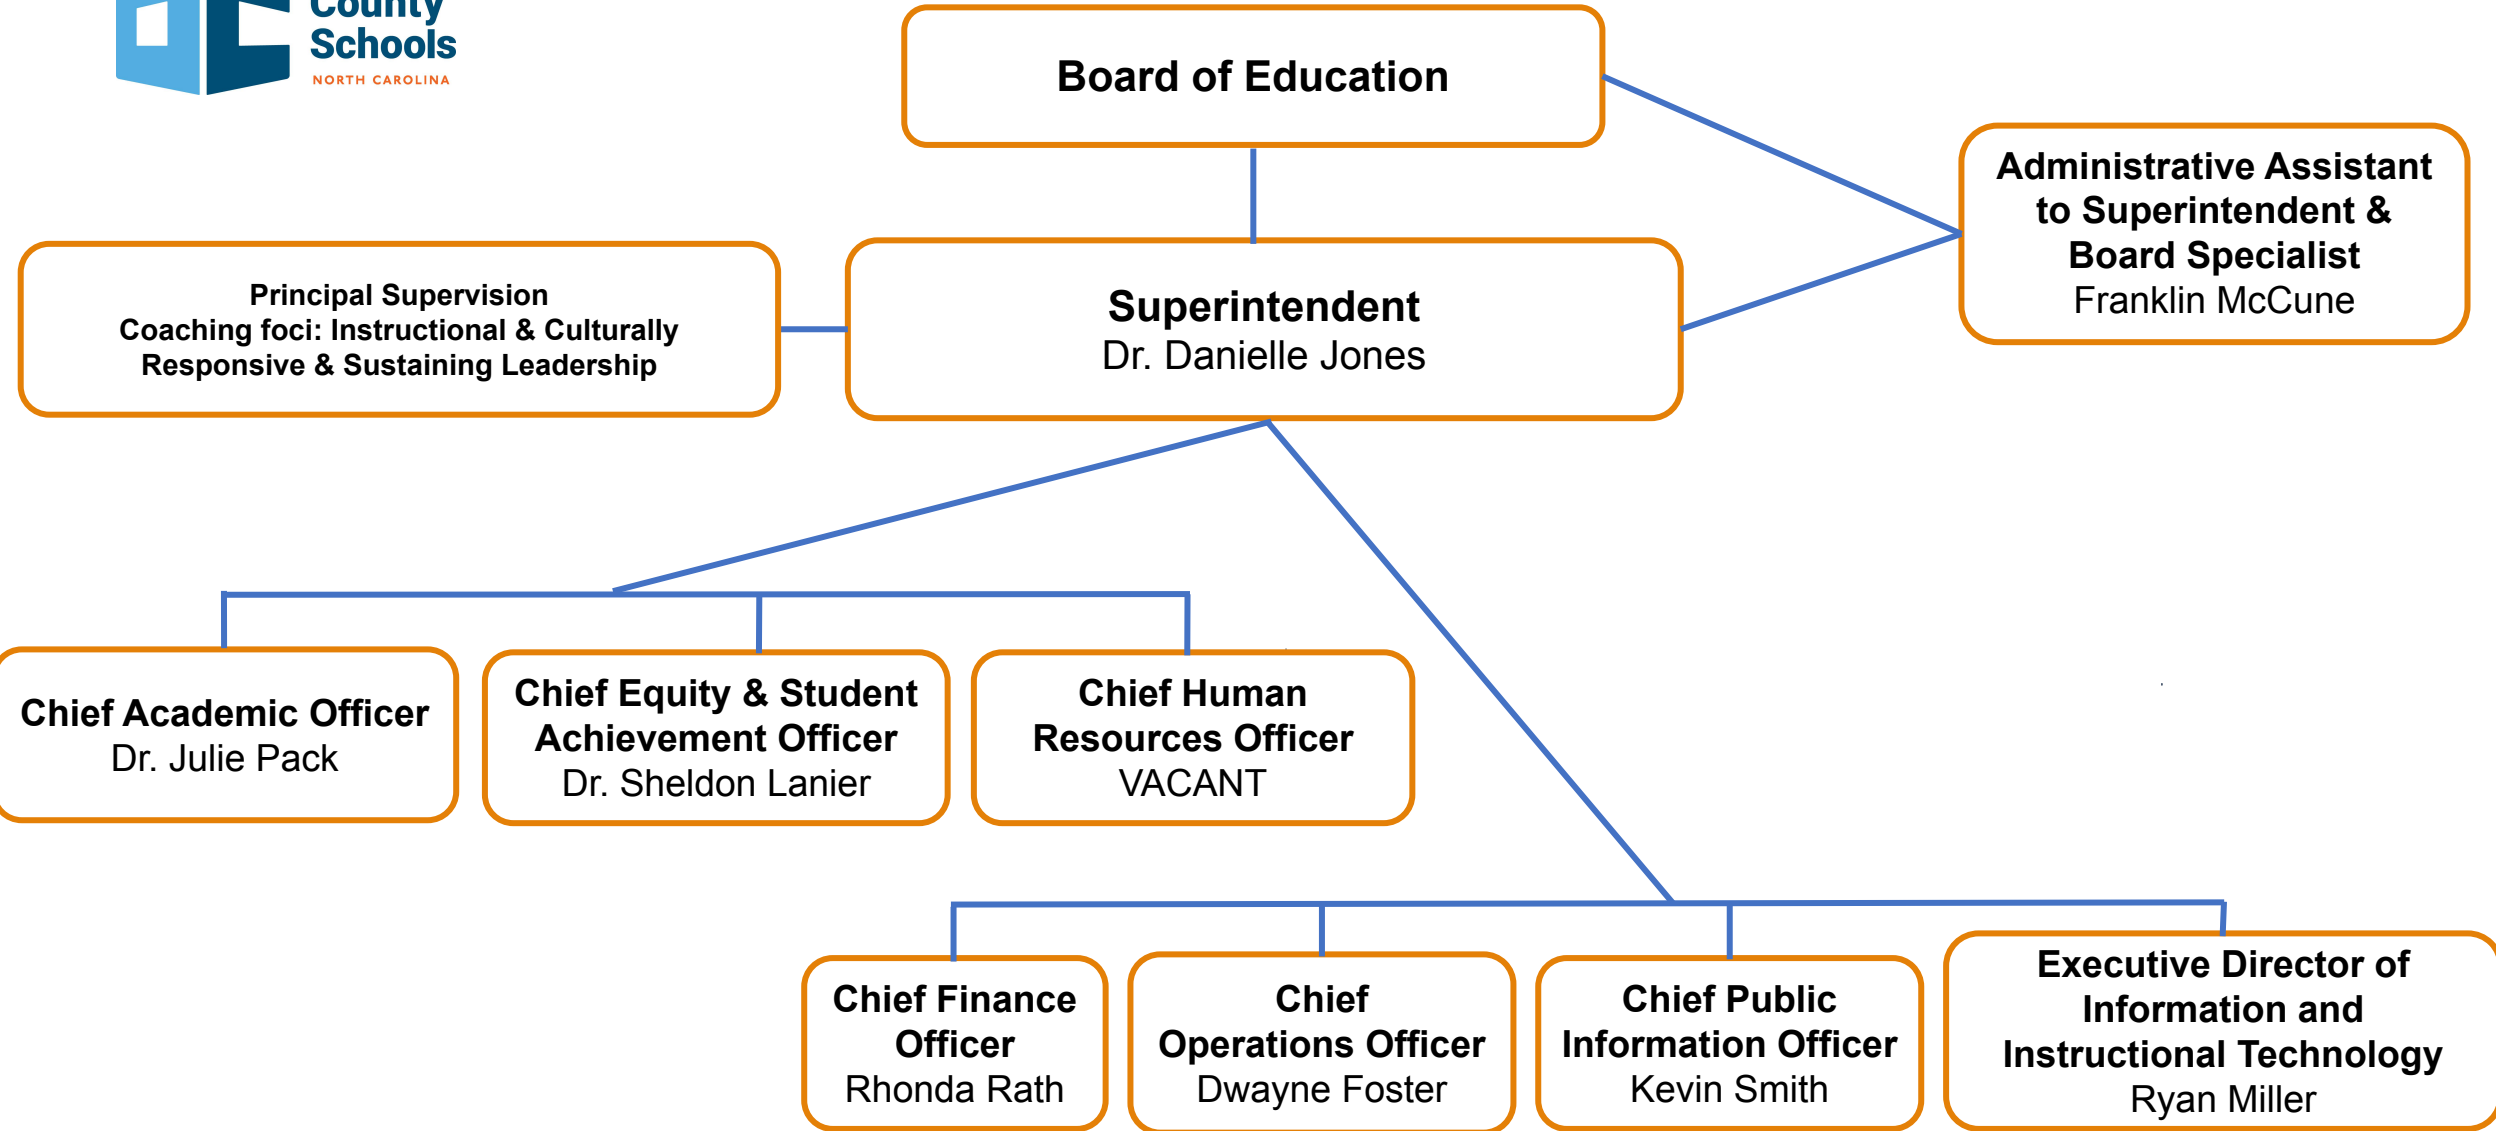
County
Schools
NORTH CAROLINA

Board of Education

Administrative Assistant to Superintendent & Board Specialist
Franklin McCune

Principal Supervision
Coaching foci: Instructional & Culturally Responsive & Sustaining Leadership

Superintendent
Dr. Danielle Jones

Chief Academic Officer
Dr. Julie Pack

Chief Equity & Student Achievement Officer
Dr. Sheldon Lanier

Chief Human Resources Officer
VACANT

Chief Finance Officer
Rhonda Rath

Chief Operations Officer
Dwayne Foster

Chief Public Information Officer
Kevin Smith

Executive Director of Information and Instructional Technology
Ryan Miller